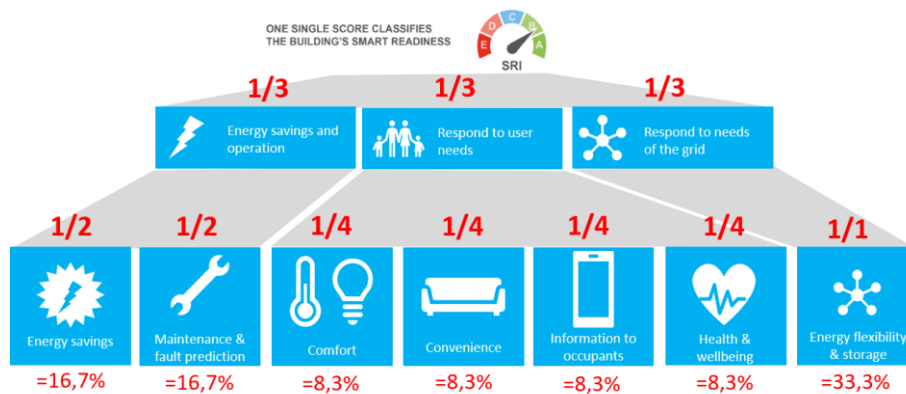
ONE SINGLE SCORE CLASSIFIES THE BUILDING'S SMART READINESS

E D C B A

SRI

1/3

Energy savings and operation

1/3

Respond to user needs

1/3

Respond to needs of the grid

1/2

Energy savings

=16,7%

1/2

Maintenance & fault prediction

=16,7%

1/4

Comfort

=8,3%

1/4

Convenience

=8,3%

1/4

Information to occupants

=8,3%

1/4

Health & wellbeing

=8,3%

1/1

Energy flexibility & storage

=33,3%